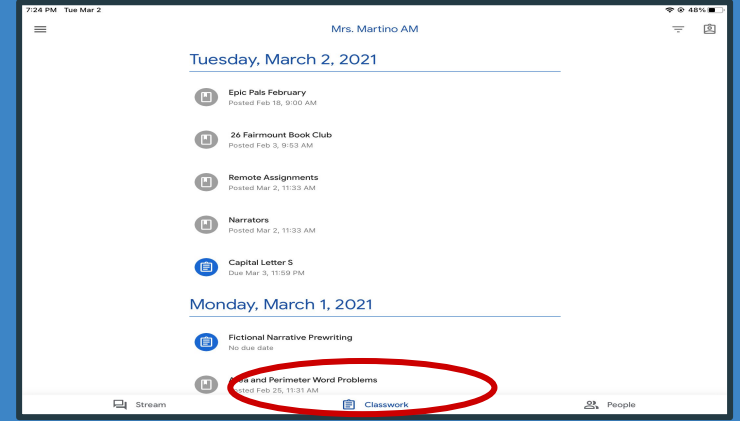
7:24 PM Tue Mar 2

48%

Mrs. Martino AM

Tuesday, March 2, 2021

Epic Pals February
Posted Feb 18, 9:00 AM

26 Fairmount Book Club
Posted Feb 3, 9:53 AM

Remote Assignments
Posted Mar 2, 11:33 AM

Narrators
Posted Mar 2, 11:33 AM

Capital Letter S
Due Mar 3, 11:59 PM

Monday, March 1, 2021

Fictional Narrative Prewriting
No due date

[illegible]ea and Perimeter Word Problems
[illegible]osted Feb 25, 11:31 AM

Stream

Classwork

People